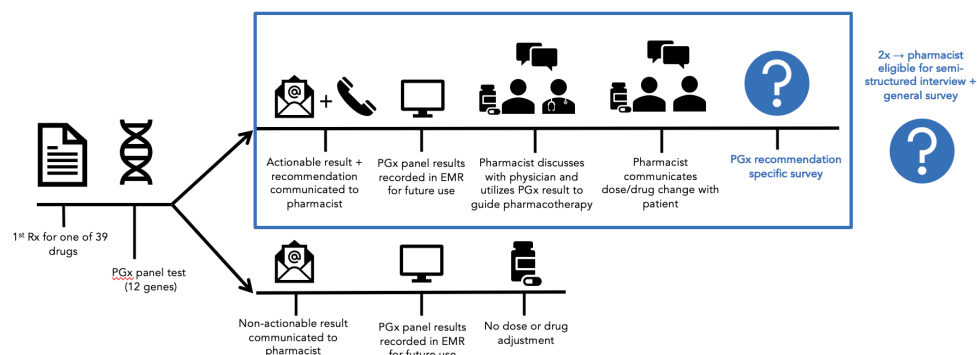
2x → pharmacist eligible for semi-structured interview + general survey

+

Actionable result + recommendation communicated to pharmacist

PGx panel results recorded in EMR for future use

Pharmacist discusses with physician and utilizes PGx result to guide pharmacotherapy

Pharmacist communicates dose/drug change with patient

PGx recommendation specific survey

1$^{st}$ Rx for one of 39 drugs

PGx panel test (12 genes)

Non-actionable result communicated to pharmacist

PGx panel results recorded in EMR for future use

No dose or drug adjustment